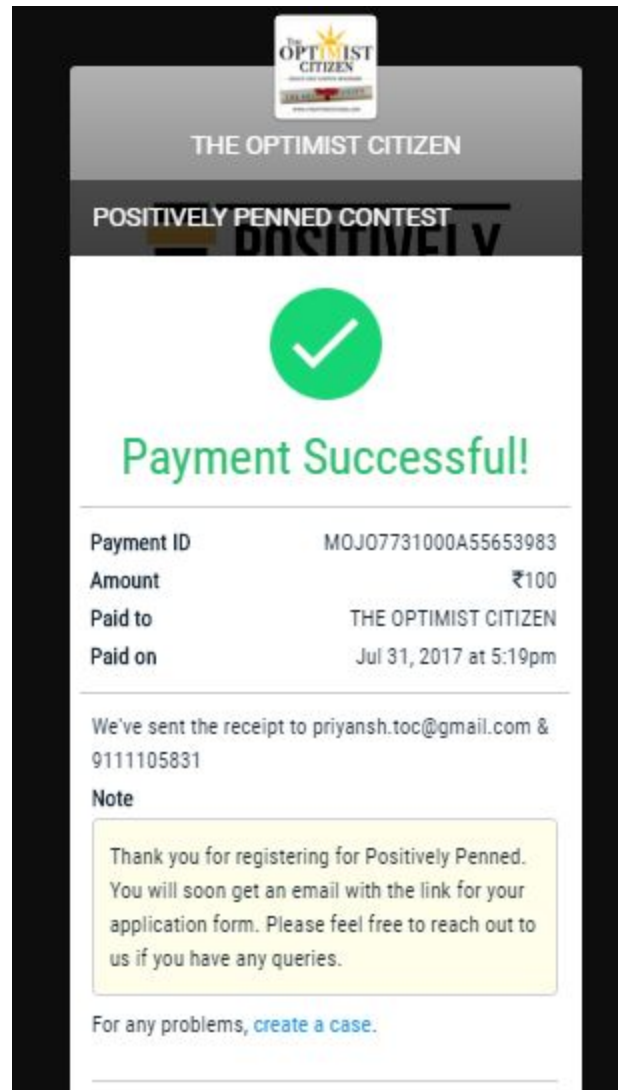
The OPTIMIST CITIZEN

THE OPTIMIST CITIZEN

POSITIVELY PENNED CONTEST

Payment Successful!

| | |
|---|---|
| Payment ID | MOJO7731000A55653983 |
| Amount | ₹100 |
| Paid to | THE OPTIMIST CITIZEN |
| Paid on | Jul 31, 2017 at 5:19pm |

We've sent the receipt to priyansh.toc@gmail.com & 9111105831

Note

Thank you for registering for Positively Penned. You will soon get an email with the link for your application form. Please feel free to reach out to us if you have any queries.

For any problems, create a case.